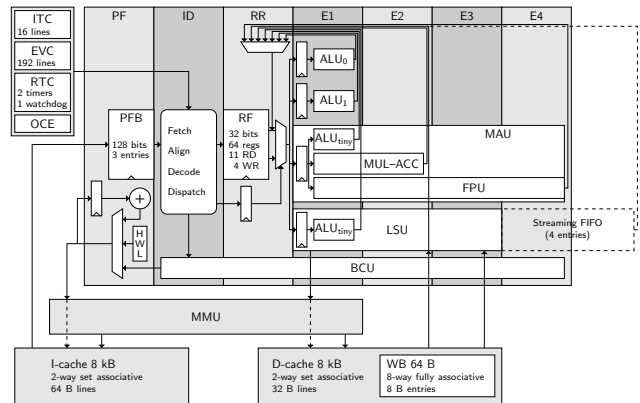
ITC
16 lines

EVC
192 lines

RTC
2 timers
1 watchdog

OCE

PF

ID

RR

E1

E2

E3

E4

$\text{ALU}_0$

$\text{ALU}_1$

PFB
128 bits
3 entries

Fetch
Align
Decode
Dispatch

RF
32 bits
64 regs
11 RD
4 WR

$\text{ALU}_{\text{tiny}}$

MAU

MUL–ACC

FPU

+

H
W
L

$\text{ALU}_{\text{tiny}}$

LSU

Streaming FIFO
(4 entries)

BCU

MMU

I-cache 8 kB
2-way set associative
64 B lines

D-cache 8 kB
2-way set associative
32 B lines

WB 64 B
8-way fully associative
8 B entries